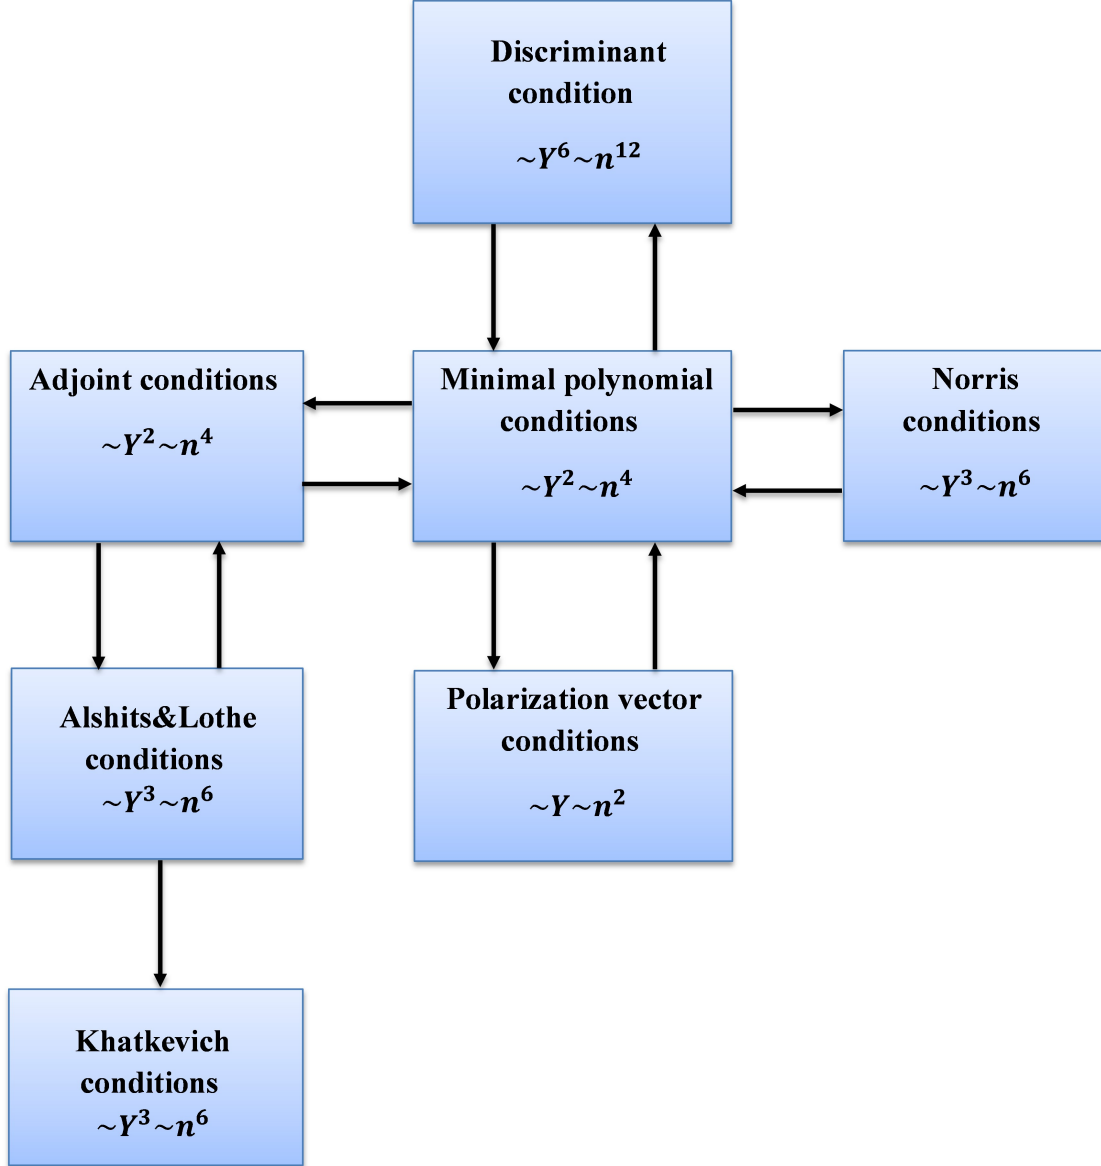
Discriminant condition
$\sim Y^6 \sim n^{12}$

Adjoint conditions
$\sim Y^2 \sim n^4$

Minimal polynomial conditions
$\sim Y^2 \sim n^4$

Norris conditions
$\sim Y^3 \sim n^6$

Alshits&Lothe conditions
$\sim Y^3 \sim n^6$

Polarization vector conditions
$\sim Y \sim n^2$

Khatkevich conditions
$\sim Y^3 \sim n^6$